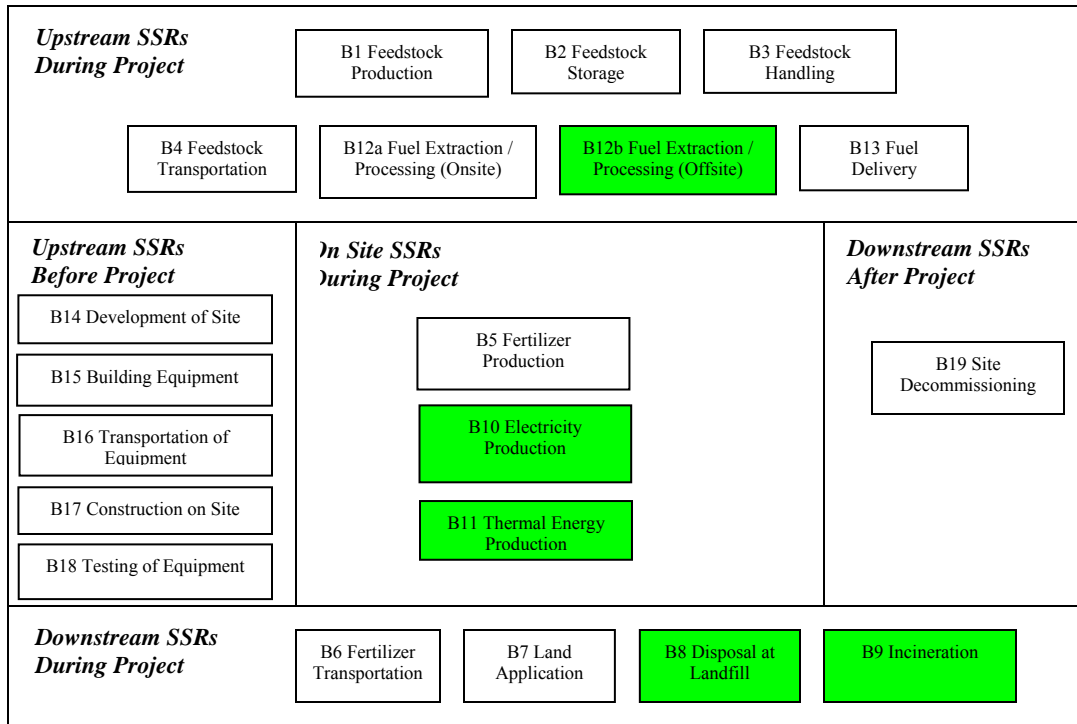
Upstream SSRs During Project

B1 Feedstock Production

B2 Feedstock Storage

B3 Feedstock Handling

B4 Feedstock Transportation

B12a Fuel Extraction / Processing (Onsite)

B12b Fuel Extraction / Processing (Offsite)

B13 Fuel Delivery

Upstream SSRs Before Project

B14 Development of Site

B15 Building Equipment

B16 Transportation of Equipment

B17 Construction on Site

B18 Testing of Equipment

)n Site SSRs )uring Project

B5 Fertilizer Production

B10 Electricity Production

B11 Thermal Energy Production

Downstream SSRs After Project

B19 Site Decommissioning

Downstream SSRs During Project

B6 Fertilizer Transportation

B7 Land Application

B8 Disposal at Landfill

B9 Incineration